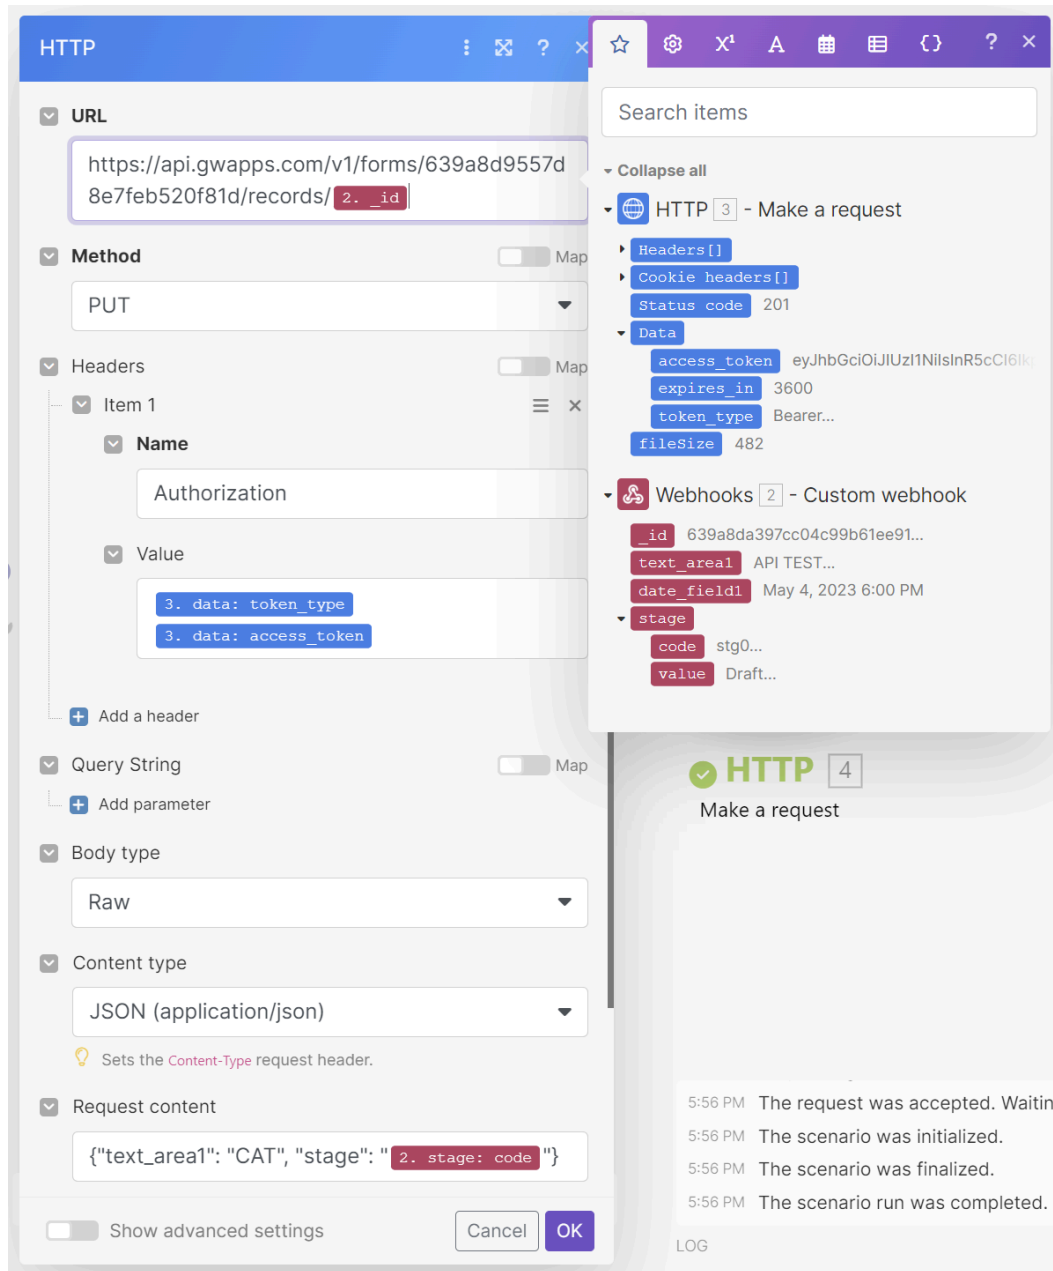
HTTP ⋮ ? ×

URL
https://api.gwapps.com/v1/forms/639a8d9557d8e7feb520f81d/records/ 2. _id

Method Map
PUT

Headers Map
Item 1
Name
Authorization
Value
3. data: token_type
3. data: access_token
Add a header

Query String Map
Add parameter

Body type
Raw

Content type
JSON (application/json)
Sets the Content-Type request header.

Request content
{"text_area1": "CAT", "stage": " 2. stage: code "}

Show advanced settings Cancel OK

X¹ A { } ? ×
Search items
Collapse all
HTTP 3 - Make a request
Headers[]
Cookie headers[]
Status code 201
Data
access_token eyJhbGciOiJIUzI1NiIsInR5cCI6Ik
expires_in 3600
token_type Bearer...
fileSize 482
Webhooks 2 - Custom webhook
_id 639a8da397cc04c99b61ee91...
text_area1 API TEST...
date_field1 May 4, 2023 6:00 PM
stage
code stg0...
value Draft...

HTTP 4
Make a request

5:56 PM The request was accepted. Waitin
5:56 PM The scenario was initialized.
5:56 PM The scenario was finalized.
5:56 PM The scenario run was completed.
LOG